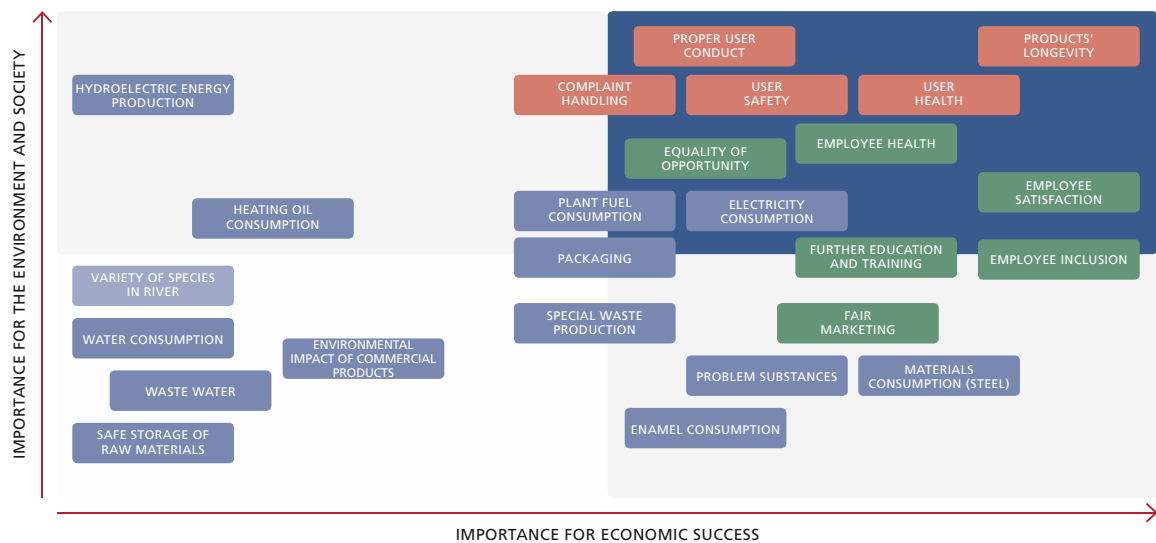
IMPORTANCE FOR THE ENVIRONMENT AND SOCIETY

PROPER USER CONDUCT

PRODUCTS' LONGEVITY

HYDROELECTRIC ENERGY PRODUCTION

COMPLAINT HANDLING

USER SAFETY

USER HEALTH

EQUALITY OF OPPORTUNITY

EMPLOYEE HEALTH

HEATING OIL CONSUMPTION

PLANT FUEL CONSUMPTION

ELECTRICITY CONSUMPTION

EMPLOYEE SATISFACTION

PACKAGING

FURTHER EDUCATION AND TRAINING

EMPLOYEE INCLUSION

VARIETY OF SPECIES IN RIVER

WATER CONSUMPTION

ENVIRONMENTAL IMPACT OF COMMERCIAL PRODUCTS

SPECIAL WASTE PRODUCTION

FAIR MARKETING

WASTE WATER

PROBLEM SUBSTANCES

MATERIALS CONSUMPTION (STEEL)

SAFE STORAGE OF RAW MATERIALS

ENAMEL CONSUMPTION

IMPORTANCE FOR ECONOMIC SUCCESS